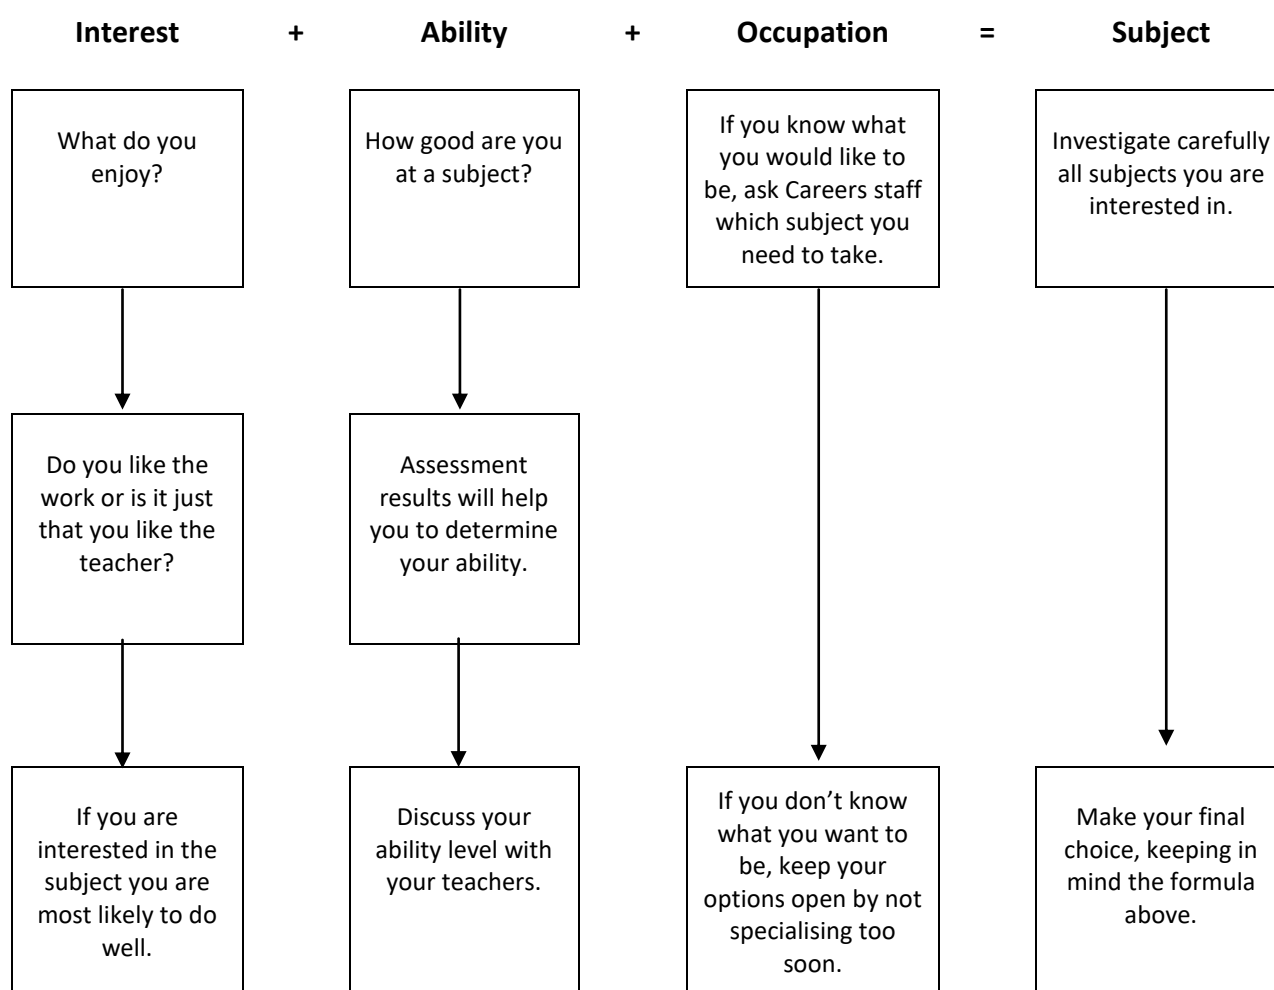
Interest + Ability + Occupation = Subject

What do you enjoy?

Do you like the work or is it just that you like the teacher?

If you are interested in the subject you are most likely to do well.

How good are you at a subject?

Assessment results will help you to determine your ability.

Discuss your ability level with your teachers.

If you know what you would like to be, ask Careers staff which subject you need to take.

If you don't know what you want to be, keep your options open by not specialising too soon.

Investigate carefully all subjects you are interested in.

Make your final choice, keeping in mind the formula above.